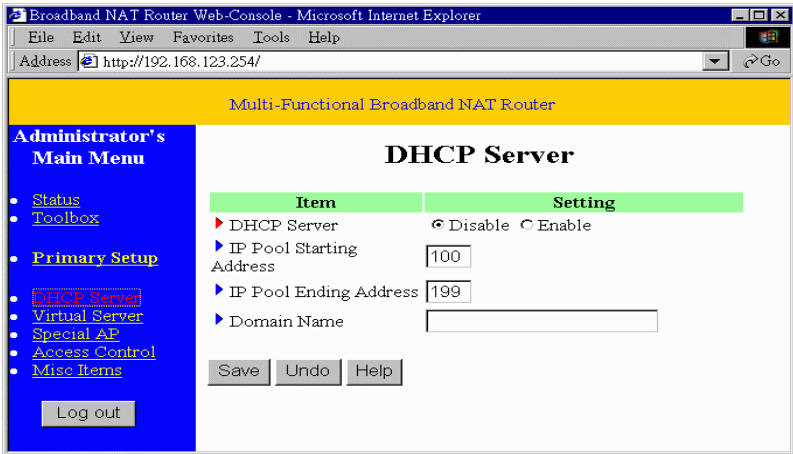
Broadband NAT Router Web-Console - Microsoft Internet Explorer

File Edit View Favorites Tools Help

Address http://192.168.123.254/ Go

Multi-Functional Broadband NAT Router

Administrator's Main Menu

- Status
- Toolbox

- Primary Setup

- DHCP Server
- Virtual Server
- Special AP
- Access Control
- Misc Items

Log out

DHCP Server

| Item | Setting |
|---|---|
| DHCP Server | Disable Enable |
| IP Pool Starting Address | 100 |
| IP Pool Ending Address | 199 |
| Domain Name | |

Save Undo Help